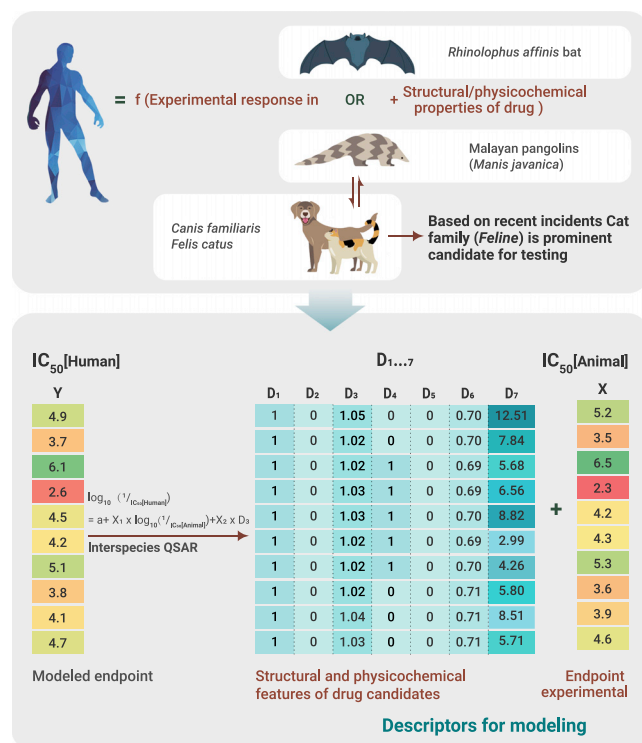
Rhinolophus affinis bat

= f (Experimental response in OR + Structural/physicochemical properties of drug )

Malayan pangolins (Manis javanica)

Canis familiaris
Felis catus

Based on recent incidents Cat family (Feline) is prominent candidate for testing

$IC_{50}$[Human]

Y

| 4.9 |
|---|
| 3.7 |
| 6.1 |
| 2.6 |
| 4.5 |
| 4.2 |
| 5.1 |
| 3.8 |
| 4.1 |
| 4.7 |

$\log_{10}(1/_{IC_{50}[Human]})$
$= a + X_1 \times \log_{10}(1/_{IC_{50}[Animal]}) + X_2 \times D_3$

Interspecies QSAR

$D_{1...7}$

| $D_1$ | $D_2$ | $D_3$ | $D_4$ | $D_5$ | $D_6$ | $D_7$ |
|---|---|---|---|---|---|---|
| 1 | 0 | 1.05 | 0 | 0 | 0.70 | 12.51 |
| 1 | 0 | 1.02 | 0 | 0 | 0.70 | 7.84 |
| 1 | 0 | 1.02 | 1 | 0 | 0.69 | 5.68 |
| 1 | 0 | 1.03 | 1 | 0 | 0.69 | 6.56 |
| 1 | 0 | 1.03 | 1 | 0 | 0.70 | 8.82 |
| 1 | 0 | 1.02 | 1 | 0 | 0.69 | 2.99 |
| 1 | 0 | 1.02 | 1 | 0 | 0.70 | 4.26 |
| 1 | 0 | 1.02 | 0 | 0 | 0.71 | 5.80 |
| 1 | 0 | 1.04 | 0 | 0 | 0.71 | 8.51 |
| 1 | 0 | 1.03 | 0 | 0 | 0.71 | 5.71 |

+

$IC_{50}$[Animal]

X

| 5.2 |
|---|
| 3.5 |
| 6.5 |
| 2.3 |
| 4.2 |
| 4.3 |
| 5.3 |
| 3.6 |
| 3.9 |
| 4.6 |

Modeled endpoint

Structural and physicochemical features of drug candidates

Endpoint experimental

Descriptors for modeling